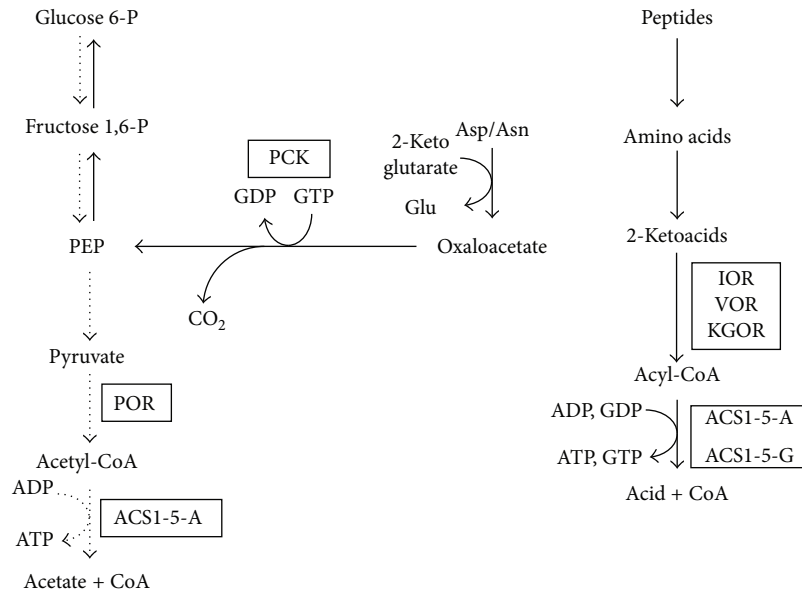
Glucose 6-P

Fructose 1,6-P

PEP

Pyruvate

POR

Acetyl-CoA

ADP

ATP

ACS1-5-A

Acetate + CoA

PCK

GDP GTP

$CO_2$

2-Keto glutarate

Asp/Asn

Glu

Oxaloacetate

Peptides

Amino acids

2-Ketoacids

IOR
VOR
KGOR

Acyl-CoA

ADP, GDP

ATP, GTP

ACS1-5-A

ACS1-5-G

Acid + CoA